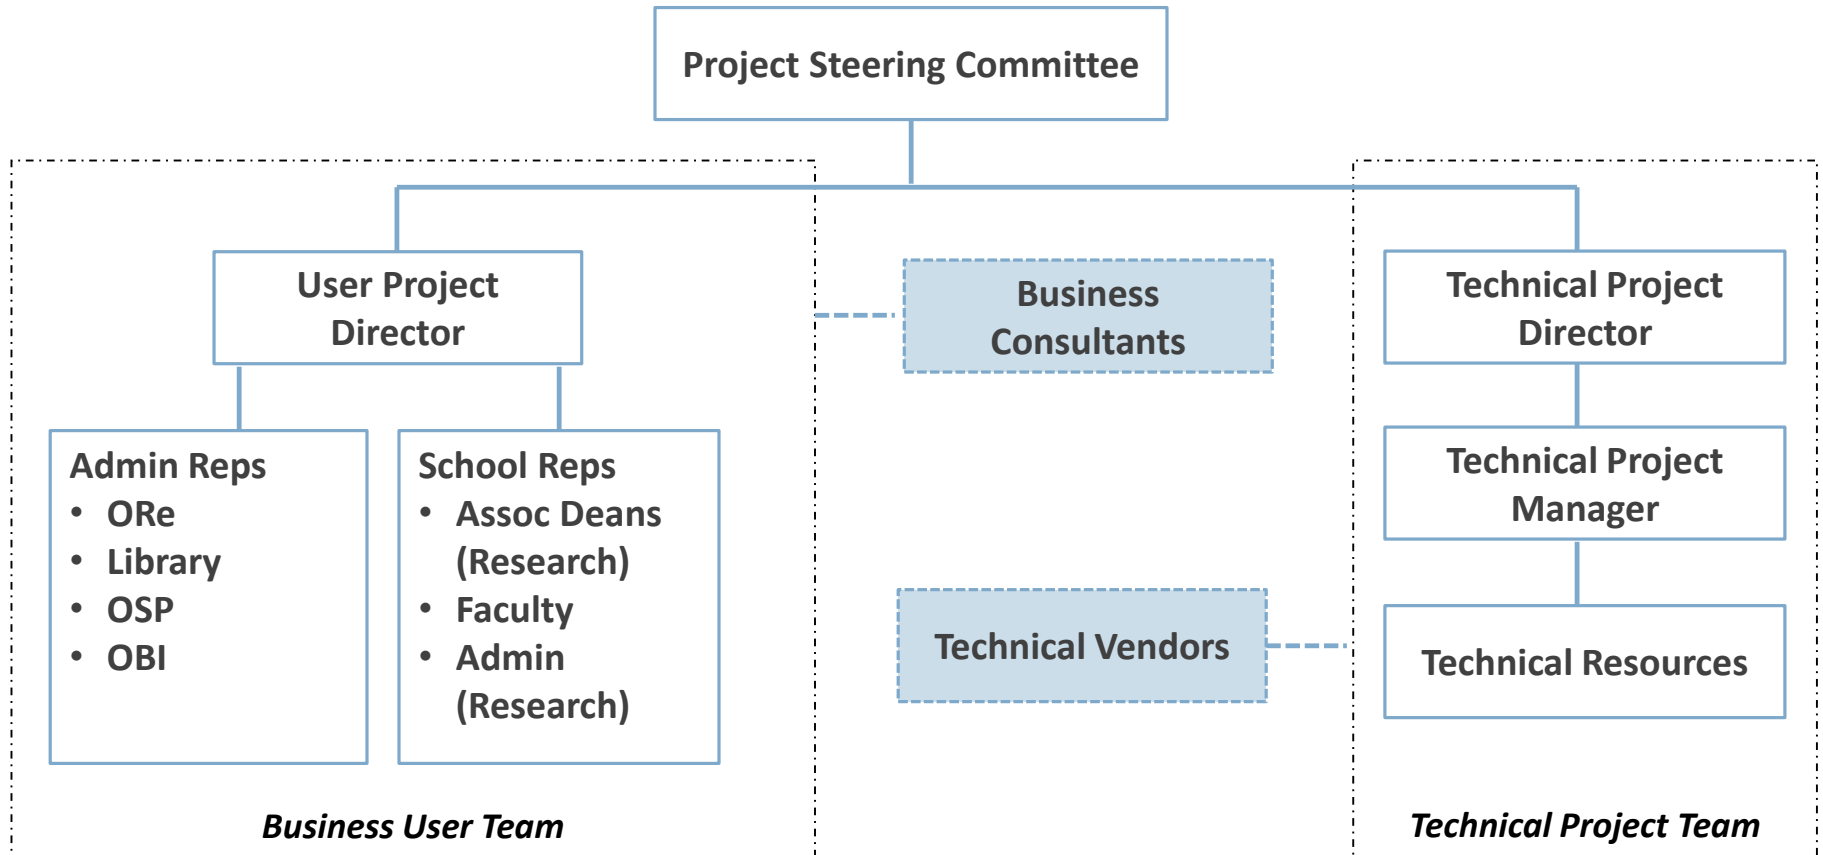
Project Steering Committee

User Project Director

Admin Reps
- ORe
- Library
- OSP
- OBI

School Reps
- Assoc Deans (Research)
- Faculty
- Admin (Research)

Business User Team

Business Consultants

Technical Vendors

Technical Project Director

Technical Project Manager

Technical Resources

Technical Project Team